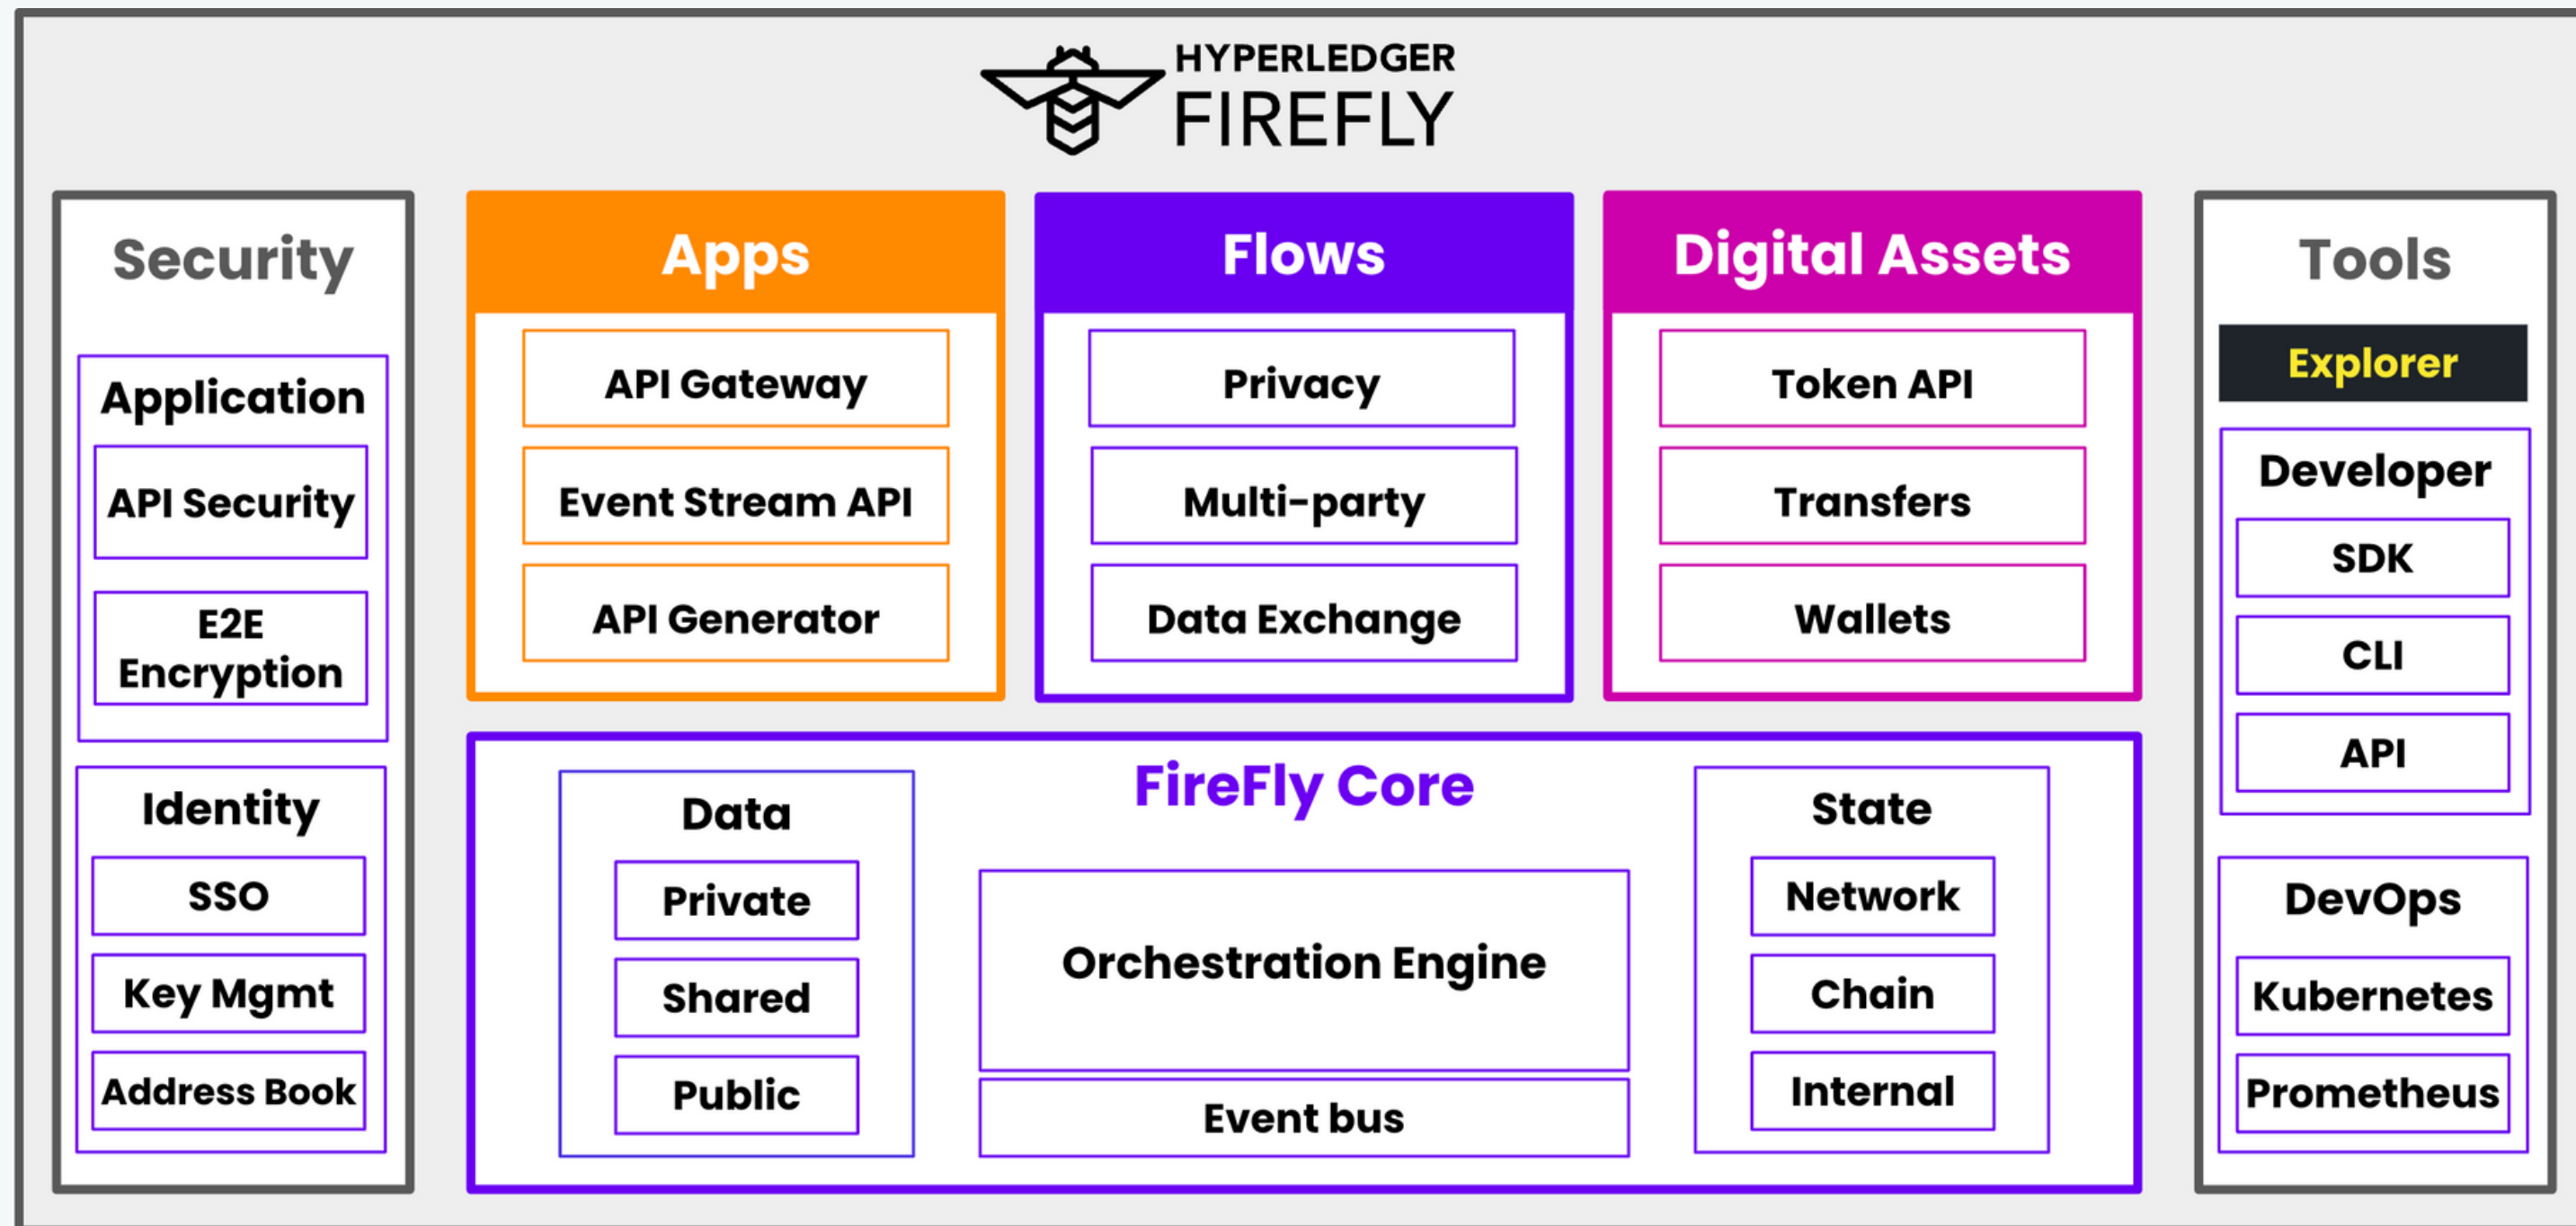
HYPERLEDGER
FIREFLY

Security

Application

API Security

E2E Encryption

Identity

SSO

Key Mgmt

Address Book

Apps

API Gateway

Event Stream API

API Generator

Flows

Privacy

Multi-party

Data Exchange

Digital Assets

Token API

Transfers

Wallets

FireFly Core

Data

Private

Shared

Public

Orchestration Engine

Event bus

State

Network

Chain

Internal

Tools

Explorer

Developer

SDK

CLI

API

DevOps

Kubernetes

Prometheus